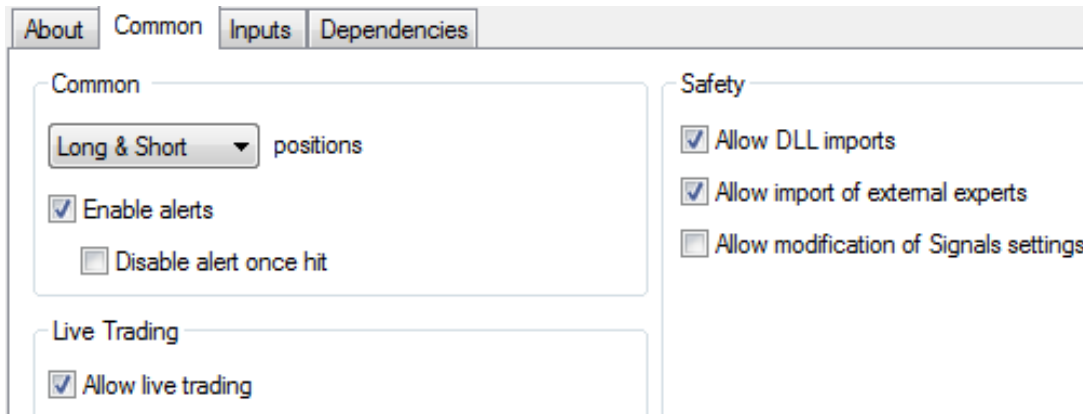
About Common Inputs Dependencies

Common

Long & Short positions

Enable alerts

Disable alert once hit

Live Trading

Allow live trading

Safety

Allow DLL imports

Allow import of external experts

Allow modification of Signals settings